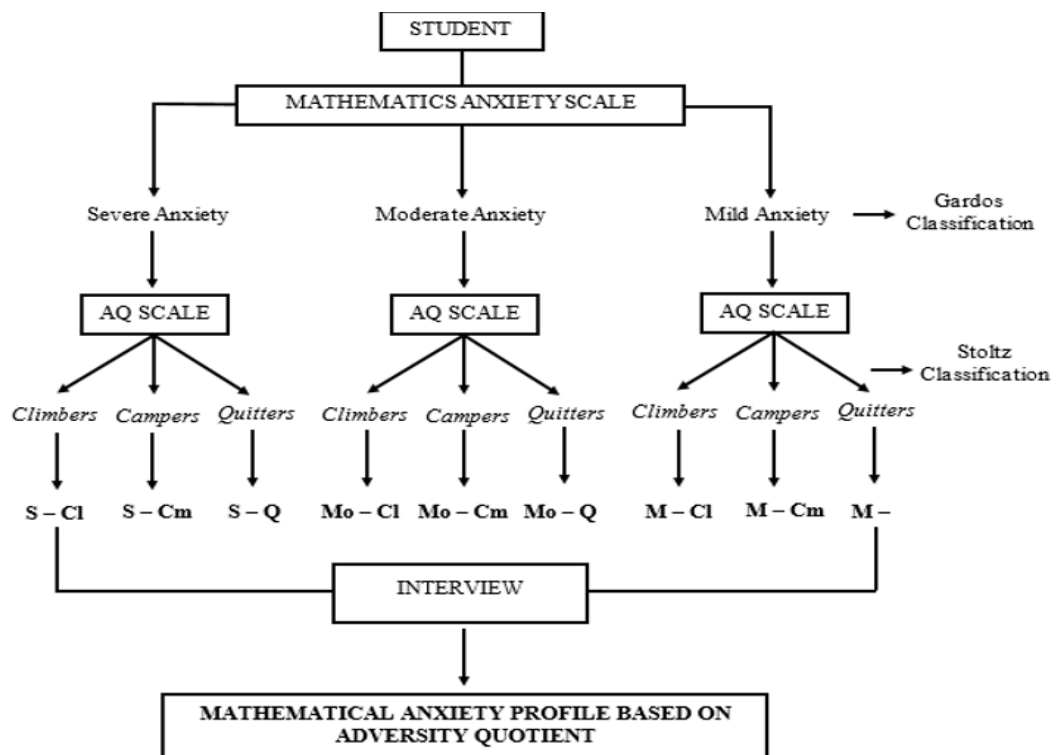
STUDENT

MATHEMATICS ANXIETY SCALE

Severe Anxiety

Moderate Anxiety

Mild Anxiety

Gardos Classification

AQ SCALE

AQ SCALE

AQ SCALE

Stoltz Classification

Climbers Campers Quitters

Climbers Campers Quitters

Climbers Campers Quitters

S – Cl S – Cm S – Q

Mo – Cl Mo – Cm Mo – Q

M – Cl M – Cm M –

INTERVIEW

MATHEMATICAL ANXIETY PROFILE BASED ON ADVERSITY QUOTIENT